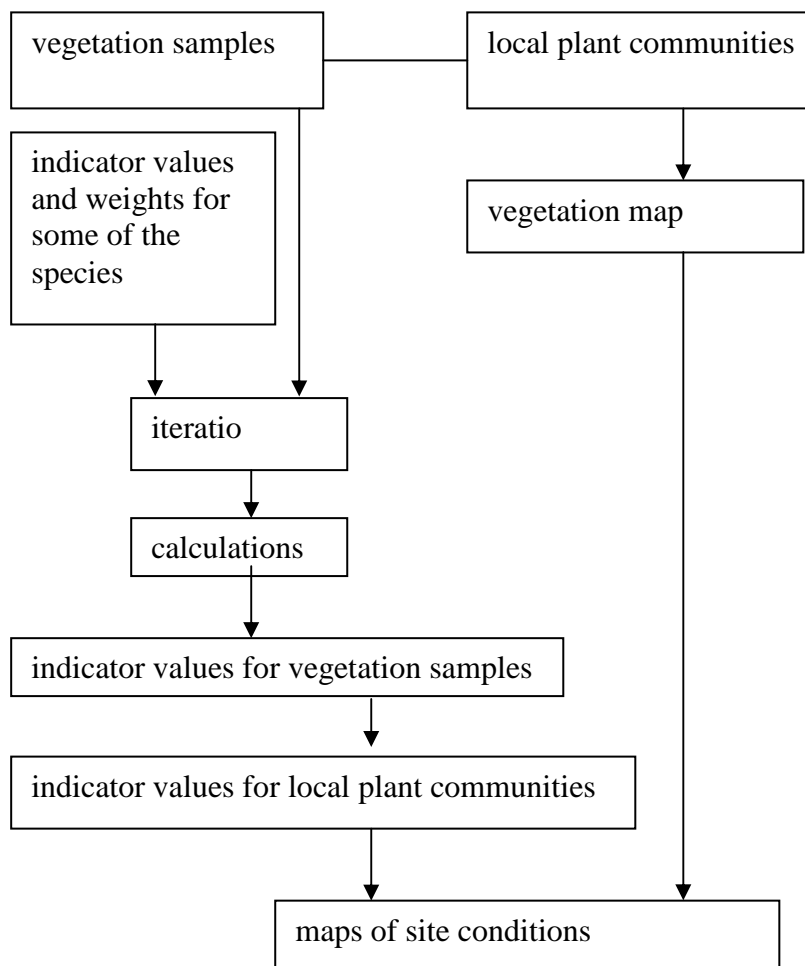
vegetation samples

local plant communities

indicator values and weights for some of the species

vegetation map

iteratio

calculations

indicator values for vegetation samples

indicator values for local plant communities

maps of site conditions